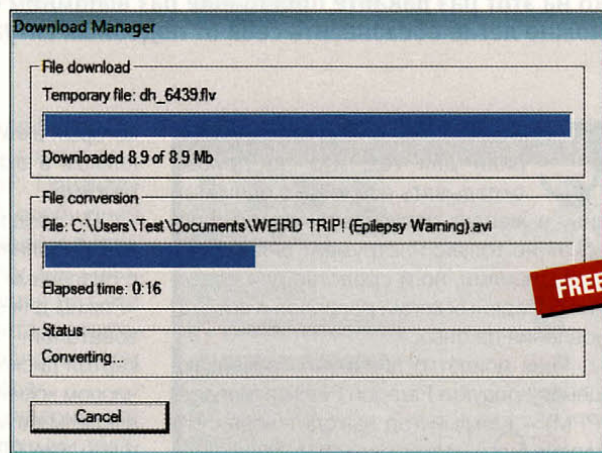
Download Manager

File download

Temporary file: dh_6439.flv

Downloaded 8.9 of 8.9 Mb

File conversion

File: C:\Users\Test\Documents\WEIRD TRIP! (Epilepsy Warning).avi

Elapsed time: 0:16

FREE

Status

Converting...

Cancel